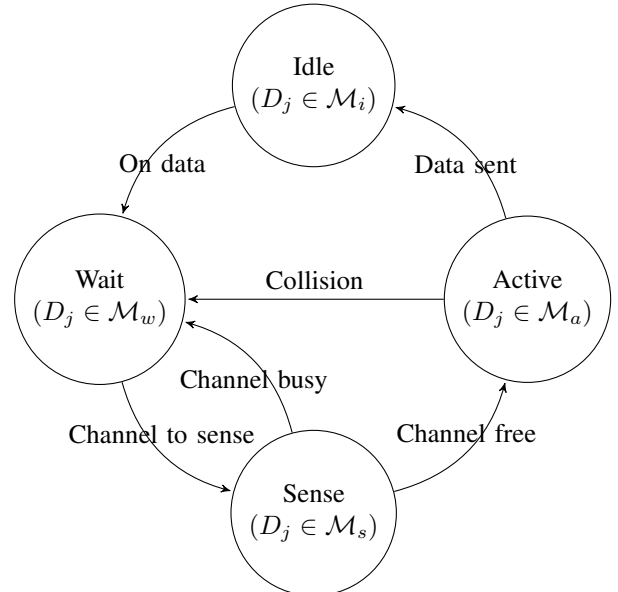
Idle
$(D_j \in \mathcal{M}_i)$

On data

Data sent

Wait
$(D_j \in \mathcal{M}_w)$

Collision

Active
$(D_j \in \mathcal{M}_a)$

Channel busy

Channel to sense

Channel free

Sense
$(D_j \in \mathcal{M}_s)$